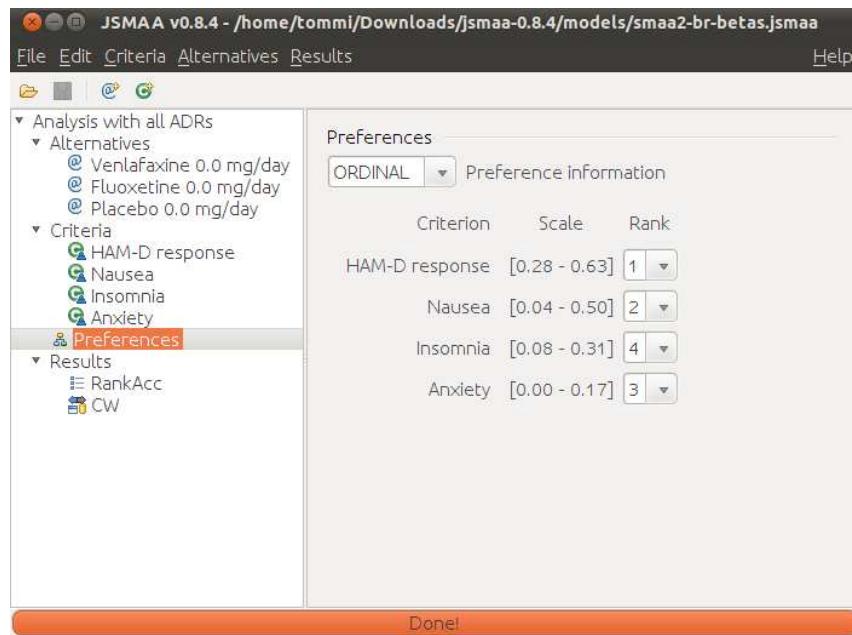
JSMAA v0.8.4 - /home/tommi/Downloads/jsmaa-0.8.4/models/smaa2-br-betas.jsmaa

File Edit Criteria Alternatives Results Help

Analysis with all ADRs
Alternatives
Venlafaxine 0.0 mg/day
Fluoxetine 0.0 mg/day
Placebo 0.0 mg/day
Criteria
HAM-D response
Nausea
Insomnia
Anxiety
Preferences
Results
RankAcc
CW

Preferences

ORDINAL Preference information

| Criterion | Scale | Rank |
|---|---|---|
| HAM-D response | [0.28 - 0.63] | 1 |
| Nausea | [0.04 - 0.50] | 2 |
| Insomnia | [0.08 - 0.31] | 4 |
| Anxiety | [0.00 - 0.17] | 3 |

Done!